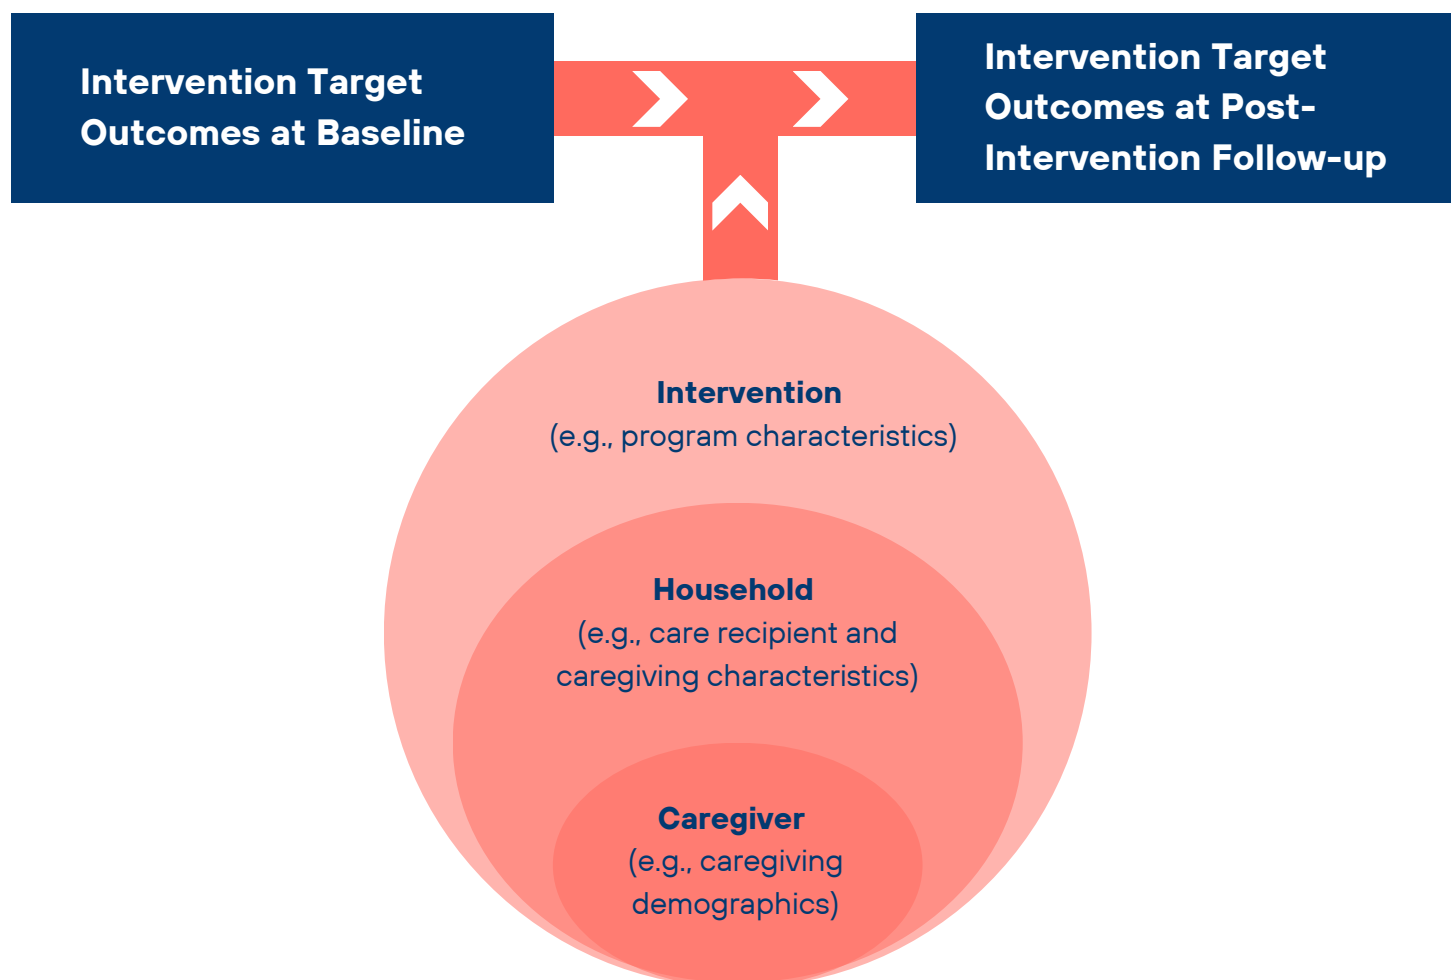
Intervention Target Outcomes at Baseline

Intervention Target Outcomes at Post-Intervention Follow-up

Intervention
(e.g., program characteristics)

Household
(e.g., care recipient and caregiving characteristics)

Caregiver
(e.g., caregiving demographics)